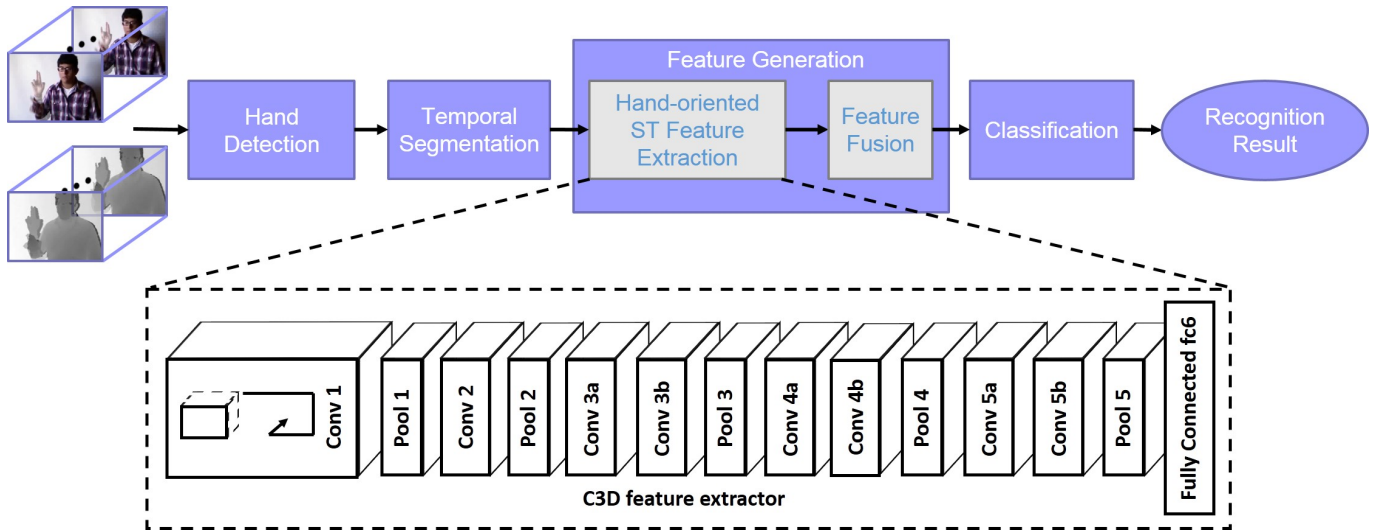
Hand Detection

Temporal Segmentation

Feature Generation

Hand-oriented ST Feature Extraction

Feature Fusion

Classification

Recognition Result

Conv 1

Pool 1

Conv 2

Pool 2

Conv 3a

Conv 3b

Pool 3

Conv 4a

Conv 4b

Pool 4

Conv 5a

Conv 5b

Pool 5

Fully Connected fc6

C3D feature extractor